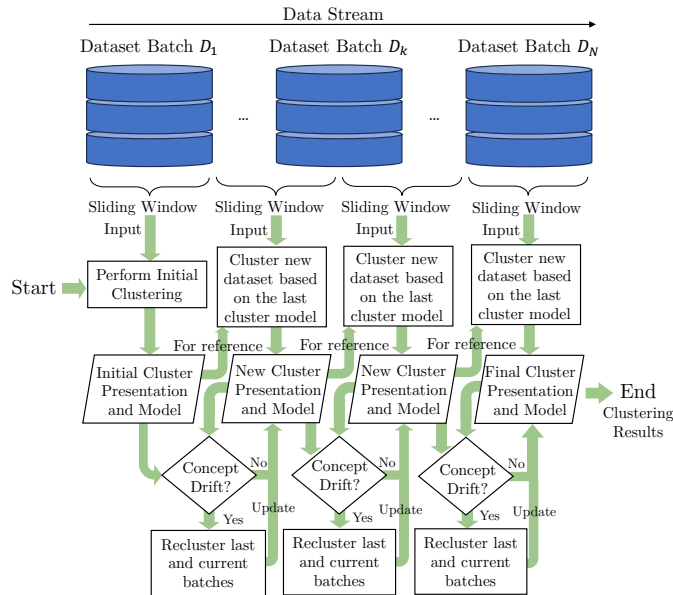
Data Stream

Dataset Batch $D_1$

...

Dataset Batch $D_k$

...

Dataset Batch $D_N$

Sliding Window

Sliding Window

Sliding Window

Sliding Window

Input

Input

Input

Input

Start

Perform Initial Clustering

Cluster new dataset based on the last cluster model

Cluster new dataset based on the last cluster model

Cluster new dataset based on the last cluster model

For reference

For reference

For reference

Initial Cluster Presentation and Model

New Cluster Presentation and Model

New Cluster Presentation and Model

Final Cluster Presentation and Model

End

Clustering Results

Concept Drift?

No

Yes

Update

Concept Drift?

No

Yes

Update

Concept Drift?

No

Yes

Update

Recluster last and current batches

Recluster last and current batches

Recluster last and current batches